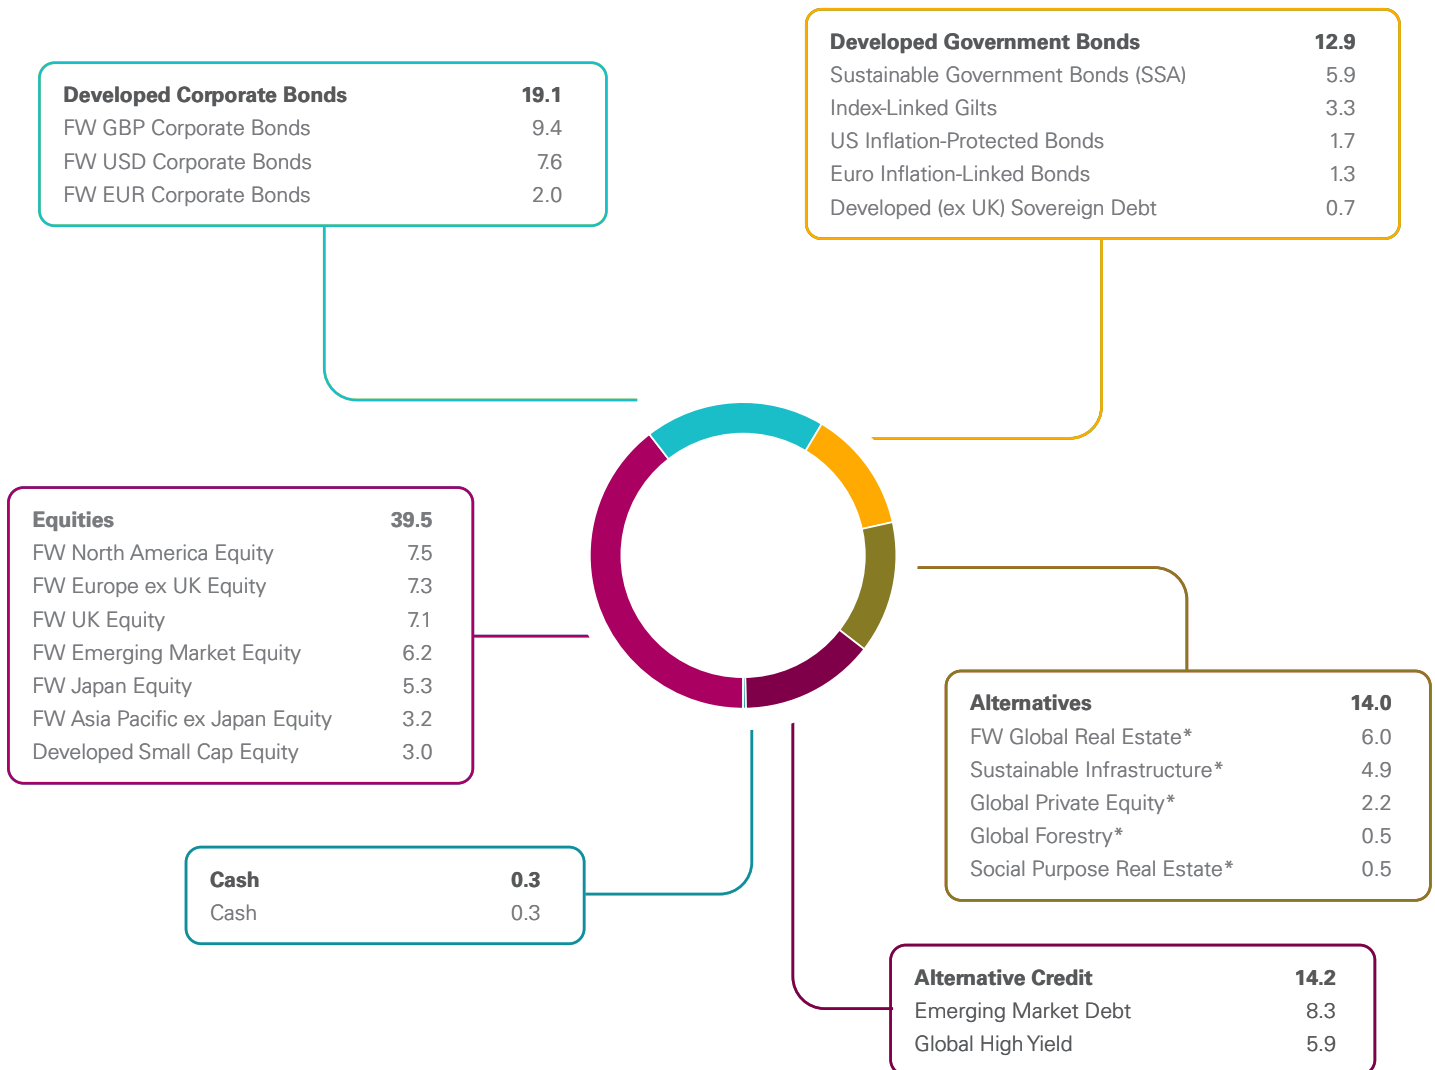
| Developed Corporate Bonds | 19.1 |
|---|---|
| FW GBP Corporate Bonds | 9.4 |
| FW USD Corporate Bonds | 7.6 |
| FW EUR Corporate Bonds | 2.0 |

| Developed Government Bonds | 12.9 |
|---|---|
| Sustainable Government Bonds (SSA) | 5.9 |
| Index-Linked Gilts | 3.3 |
| US Inflation-Protected Bonds | 1.7 |
| Euro Inflation-Linked Bonds | 1.3 |
| Developed (ex UK) Sovereign Debt | 0.7 |

| Equities | 39.5 |
|---|---|
| FW North America Equity | 7.5 |
| FW Europe ex UK Equity | 7.3 |
| FW UK Equity | 7.1 |
| FW Emerging Market Equity | 6.2 |
| FW Japan Equity | 5.3 |
| FW Asia Pacific ex Japan Equity | 3.2 |
| Developed Small Cap Equity | 3.0 |

| Alternatives | 14.0 |
|---|---|
| FW Global Real Estate* | 6.0 |
| Sustainable Infrastructure* | 4.9 |
| Global Private Equity* | 2.2 |
| Global Forestry* | 0.5 |
| Social Purpose Real Estate* | 0.5 |

| Cash | 0.3 |
|---|---|
| Cash | 0.3 |

| Alternative Credit | 14.2 |
|---|---|
| Emerging Market Debt | 8.3 |
| Global High Yield | 5.9 |